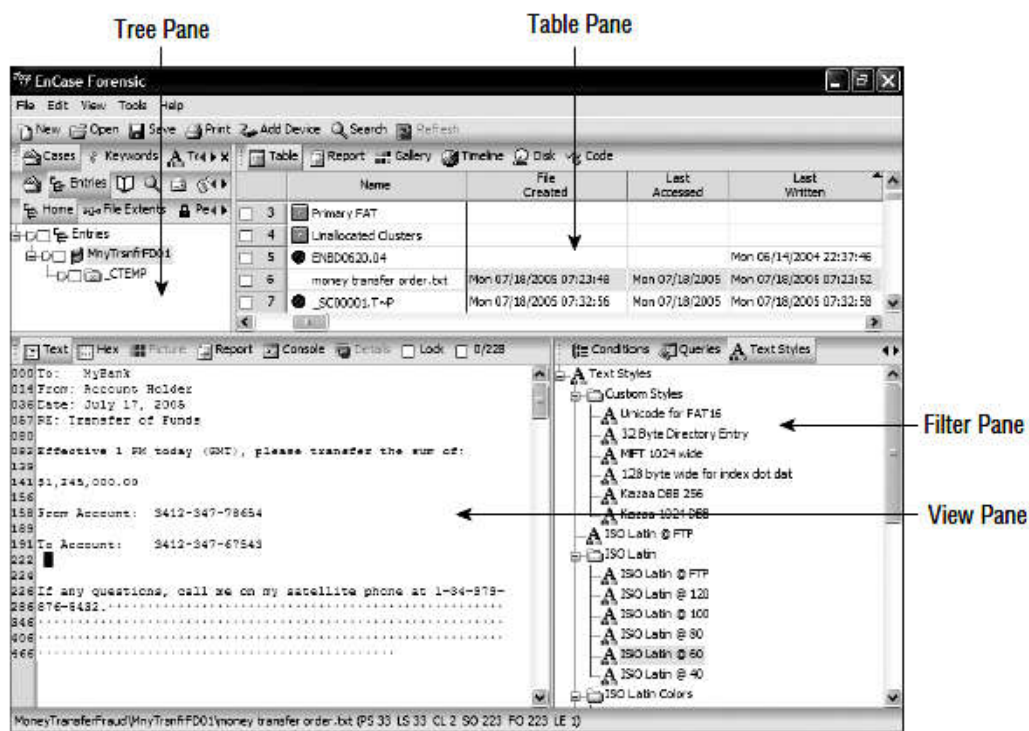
Tree Pane

Table Pane

EnCase Forensic

File Edit View Tools Help

New Open Save Print Add Device Search Refresh

Cases Keywords Tex

Entries

Home File Extents Per

Entries
MnyTransfFD01
_CTEMP

Table Report Gallery Timeline Disk Code

| | | Name | File Created | Last Accessed | Last Written |
|---|---|---|---|---|---|
| ☐ | 3 | Primary FAT | | | |
| ☐ | 4 | Unallocated Clusters | | | |
| ☐ | 5 | ENBD0620.04 | | | Mon 06/14/2004 22:37:46 |
| ☐ | 6 | money transfer order.txt | Mon 07/18/2005 07:23:48 | Mon 07/18/2005 | Mon 07/18/2005 07:23:52 |
| ☐ | 7 | _SC00001.T~P | Mon 07/18/2005 07:32:56 | Mon 07/18/2005 | Mon 07/18/2005 07:32:58 |

Text Hex Picture Report Console Details Lock 0/228

000 To: MyBank
014 From: Account Holder
036 Date: July 17, 2005
067 RE: Transfer of Funds

092 Effective 1 PM today (GMT), please transfer the sum of:
139
141 $1,245,000.00
156
158 From Account: 3412-347-78654
189
191 To Account: 3412-347-67543
222
224
226 If any questions, call me on my satellite phone at 1-34-879-
286 876-5432.
346
406
466

Conditions Queries Text Styles

Text Styles
Custom Styles
Unicode for FAT16
32 Byte Directory Entry
MFT 1024 wide
128 byte wide for index dot dat
Kazaa DBB 256
Kazaa 1024 DBB
ISO Latin @ FTP
ISO Latin
ISO Latin @ FTP
ISO Latin @ 120
ISO Latin @ 100
ISO Latin @ 80
ISO Latin @ 60
ISO Latin @ 40
ISO Latin Colors

Filter Pane

View Pane

MoneyTransferFraud\MnyTransfFD01\money transfer order.txt (PS 33 LS 33 CL 2 SO 223 FO 223 LE 1)